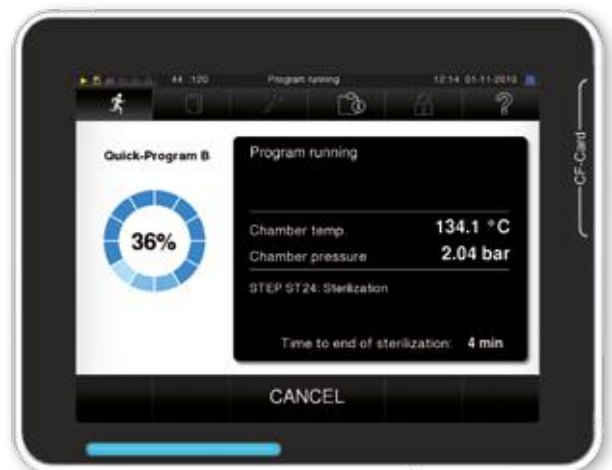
44 :120 Program running 12:14 01-11-2010

Quick-Program B

36%

Program running

Chamber temp. 134.1 °C
Chamber pressure 2.04 bar

STEP ST24: Sterilization

Time to end of sterilization: 4 min

CANCEL

CF-Card